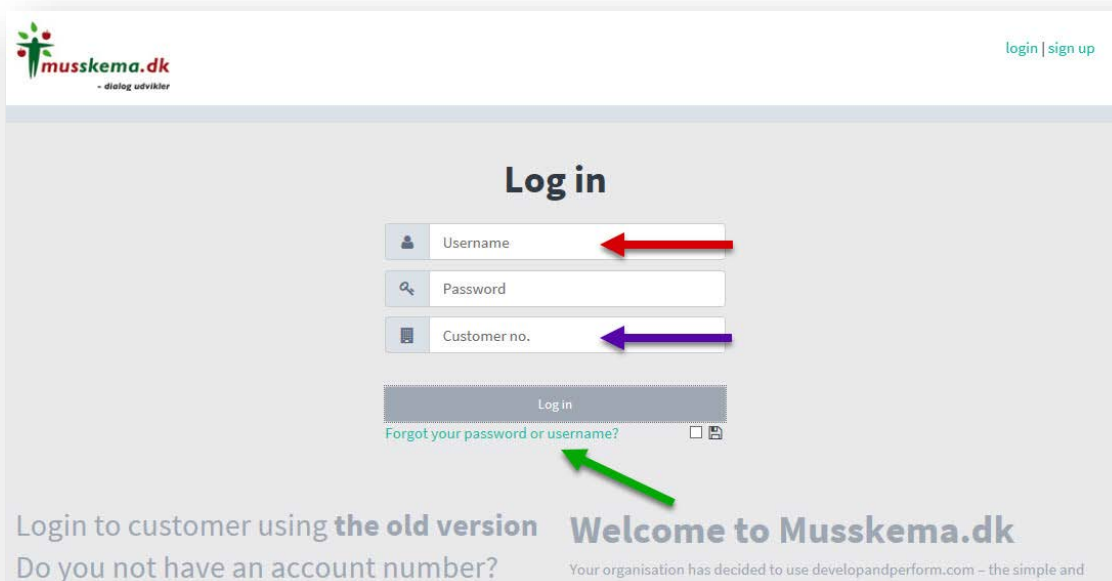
musskema.dk
- dialog udvikler

login | sign up

Log in

Username

Password

Customer no.

Log in

Forgot your password or username?

Login to customer using **the old version**

Do you not have an account number?

Welcome to Musskema.dk

Your organisation has decided to use developandperform.com – the simple and